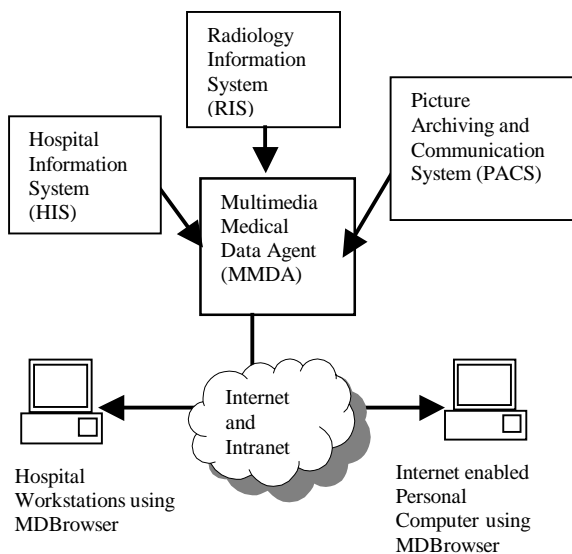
Radiology Information System (RIS)

Hospital Information System (HIS)

Picture Archiving and Communication System (PACS)

Multimedia Medical Data Agent (MMDA)

Internet and Intranet

Hospital Workstations using MDBrowser

Internet enabled Personal Computer using MDBrowser